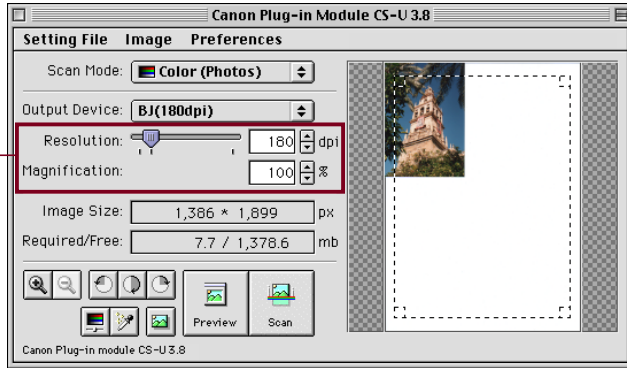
Canon Plug-in Module CS-U 3.8

Setting File Image Preferences

Scan Mode: Color (Photos)

Output Device: BJ(180dpi)

Resolution: 180 dpi

Magnification: 100 %

Image Size: 1,386 * 1,899 px

Required/Free: 7.7 / 1,378.6 mb

Preview

Scan

Canon Plug-in module CS-U 3.8